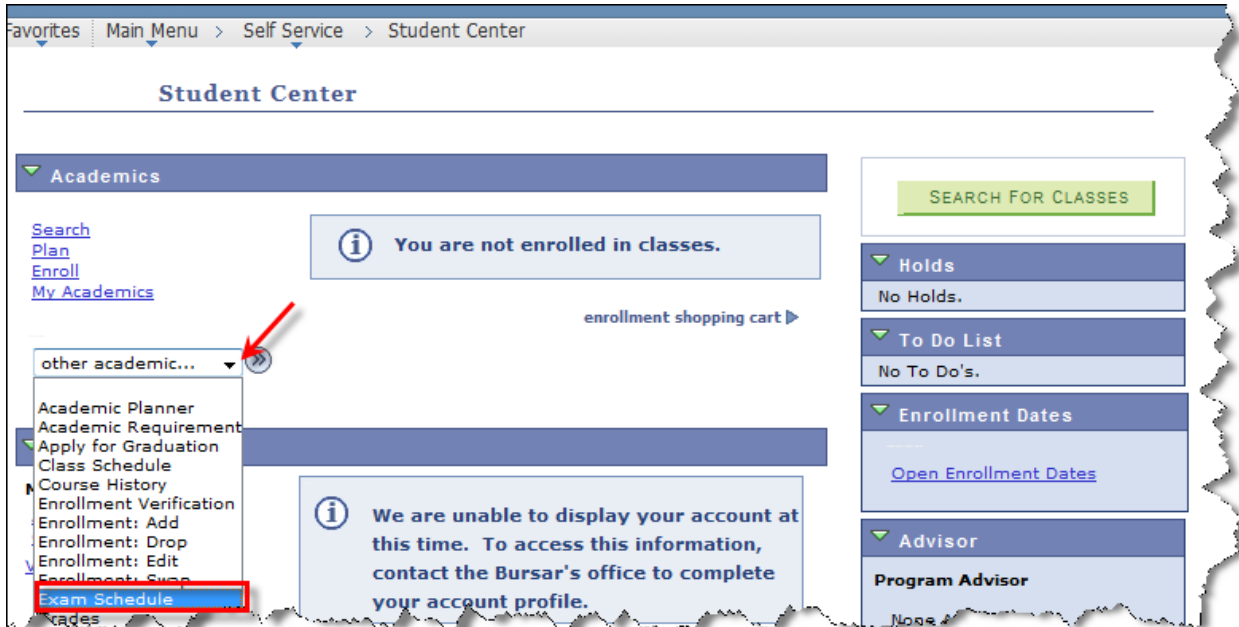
Favorites | Main Menu > Self Service > Student Center

Student Center

Academics

Search
Plan
Enroll
My Academics

You are not enrolled in classes.

enrollment shopping cart

other academic...

Academic Planner
Academic Requirement
Apply for Graduation
Class Schedule
Course History
Enrollment Verification
Enrollment: Add
Enrollment: Drop
Enrollment: Edit
Enrollment: Swap
Exam Schedule
Grades

We are unable to display your account at this time. To access this information, contact the Bursar's office to complete your account profile.

SEARCH FOR CLASSES

Holds
No Holds.

To Do List
No To Do's.

Enrollment Dates
Open Enrollment Dates

Advisor
Program Advisor
None